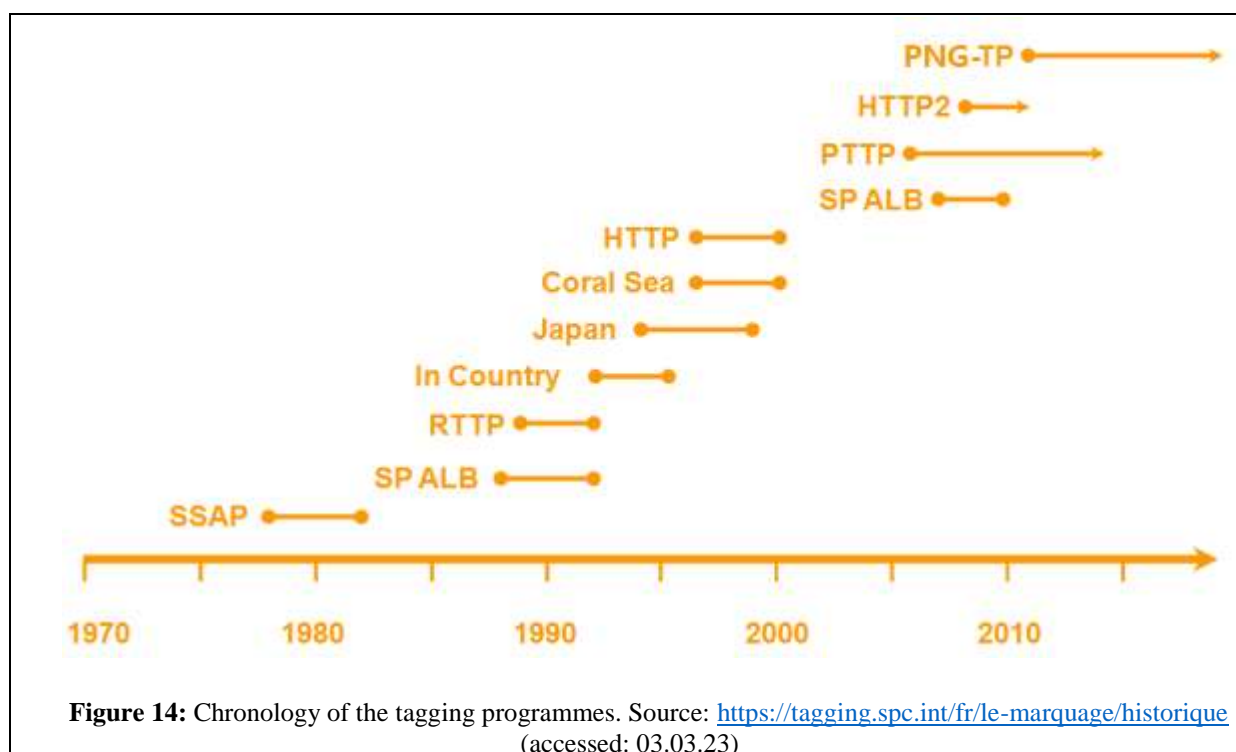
PNG-TP
HTTP2
PTTP
SP ALB
HTTP
Coral Sea
Japan
In Country
RTTP
SP ALB
SSAP

1970
1980
1990
2000
2010

**Figure 14:** Chronology of the tagging programmes. Source: https://tagging.spc.int/fr/le-marquage/historique (accessed: 03.03.23)